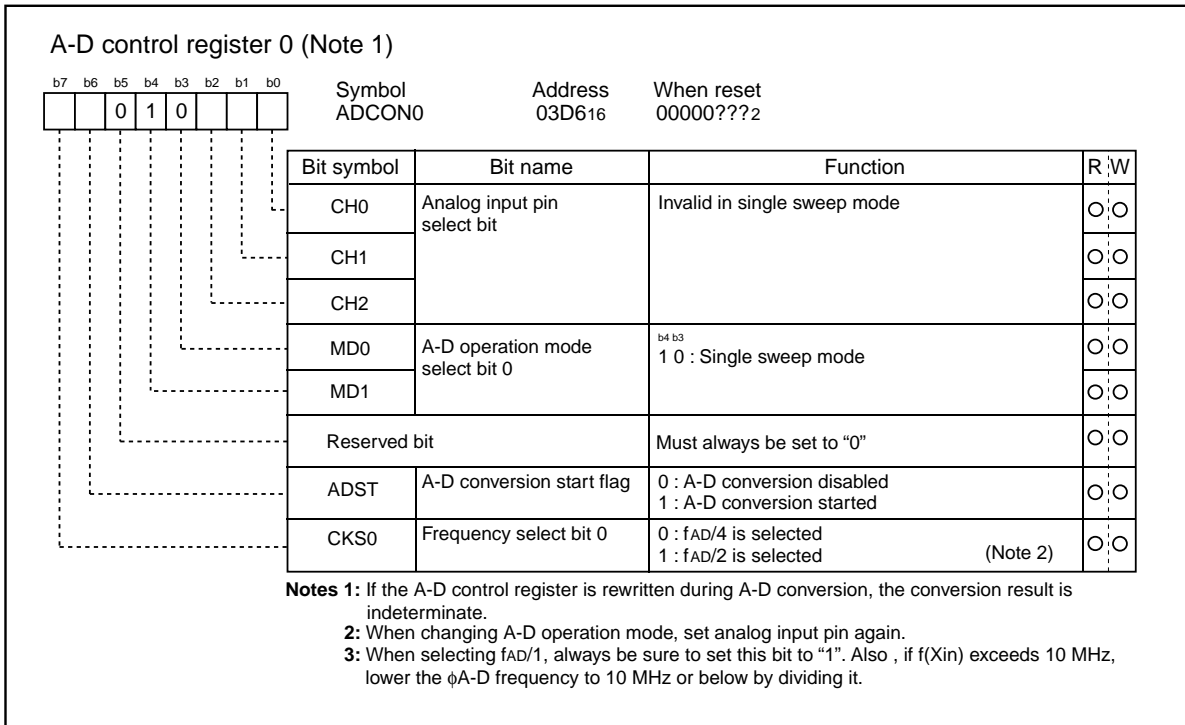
A-D control register 0 (Note 1)

b7 b6 b5 b4 b3 b2 b1 b0

0 1 0

Symbol ADCON0

Address 03D6$_{16}$

When reset 00000???$_2$

| Bit symbol | Bit name | Function | R | W |
|---|---|---|---|---|
| CH0 | Analog input pin select bit | Invalid in single sweep mode | O | O |
| CH1 | | | O | O |
| CH2 | | | O | O |
| MD0 | A-D operation mode select bit 0 | b4 b3<br>1 0 : Single sweep mode | O | O |
| MD1 | | | O | O |
| Reserved bit | | Must always be set to “0” | O | O |
| ADST | A-D conversion start flag | 0 : A-D conversion disabled<br>1 : A-D conversion started | O | O |
| CKS0 | Frequency select bit 0 | 0 : fAD/4 is selected<br>1 : fAD/2 is selected (Note 2) | O | O |

Notes 1: If the A-D control register is rewritten during A-D conversion, the conversion result is indeterminate.
2: When changing A-D operation mode, set analog input pin again.
3: When selecting fAD/1, always be sure to set this bit to “1”. Also , if f(Xin) exceeds 10 MHz, lower the $\phi$A-D frequency to 10 MHz or below by dividing it.